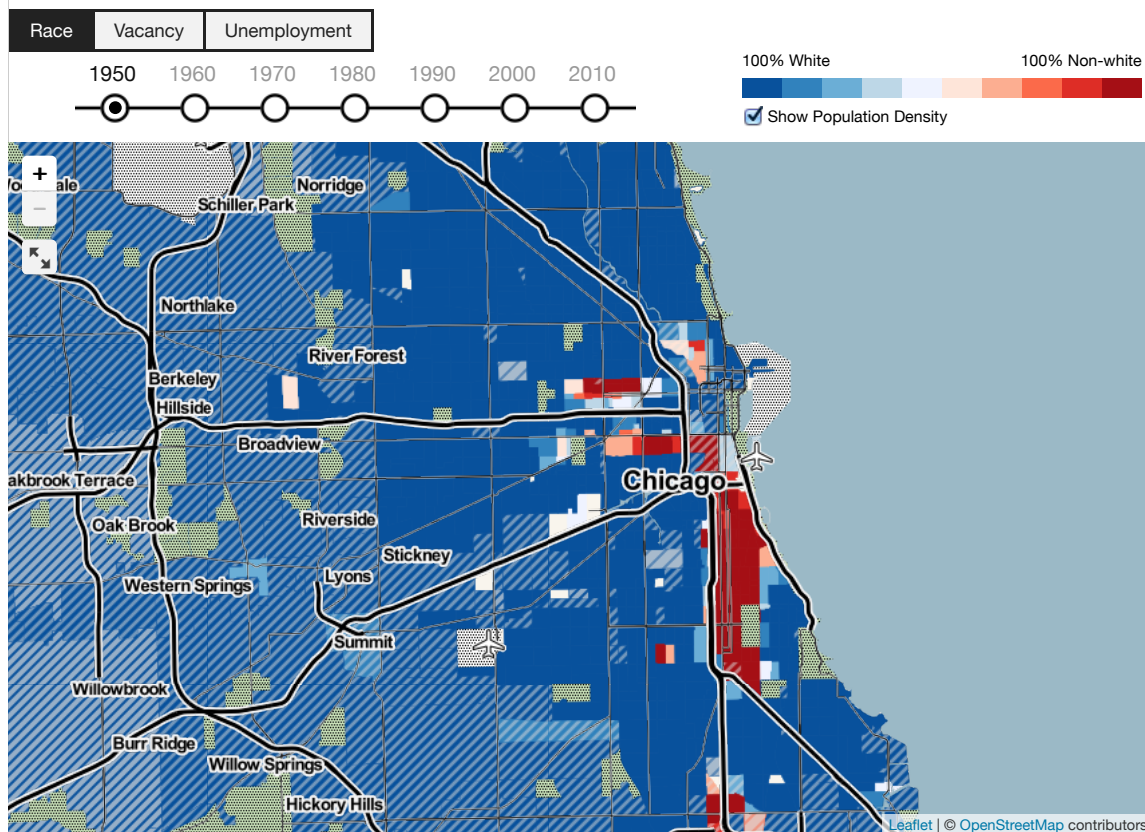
Race | Vacancy | Unemployment

1950 1960 1970 1980 1990 2000 2010

100% White 100% Non-white

Show Population Density

+
−

Woodale
Norridge
Schiller Park
Northlake
River Forest
Berkeley
Hillside
Broadview
akbrook Terrace
Chicago
Oak Brook
Riverside
Stickney
Western Springs
Lyons
Summit
Willowbrook
Burr Ridge
Willow Springs
Hickory Hills

Leaflet | © OpenStreetMap contributors